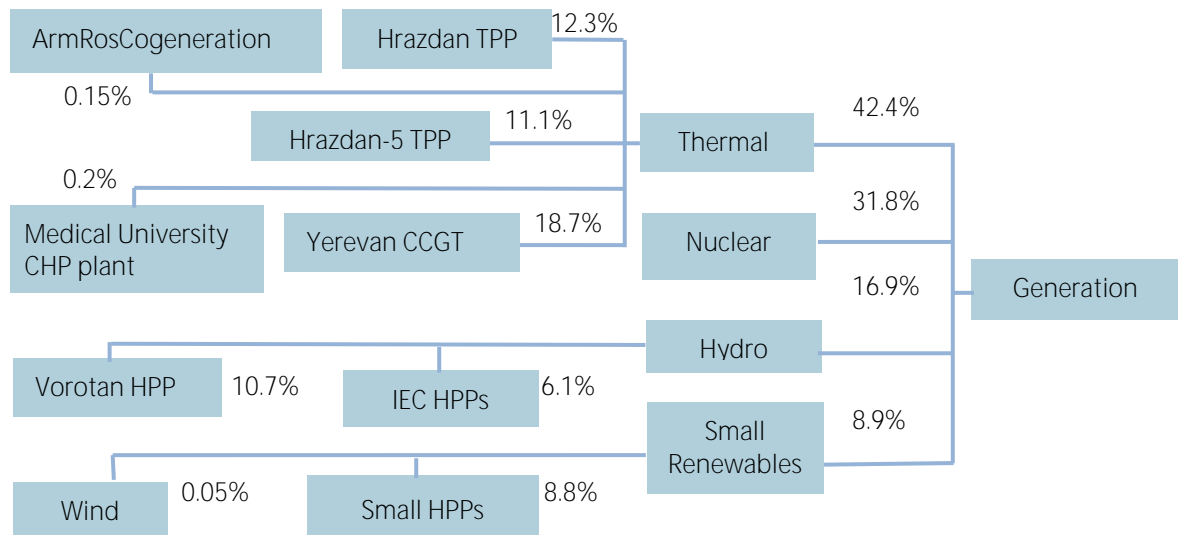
ArmRosCogeneration

Hrazdan TPP

12.3%

0.15%

Hrazdan-5 TPP

11.1%

Thermal

42.4%

0.2%

Medical University CHP plant

Yerevan CCGT

18.7%

Nuclear

31.8%

16.9%

Generation

Hydro

Vorotan HPP

10.7%

IEC HPPs

6.1%

Small Renewables

8.9%

Wind

0.05%

Small HPPs

8.8%